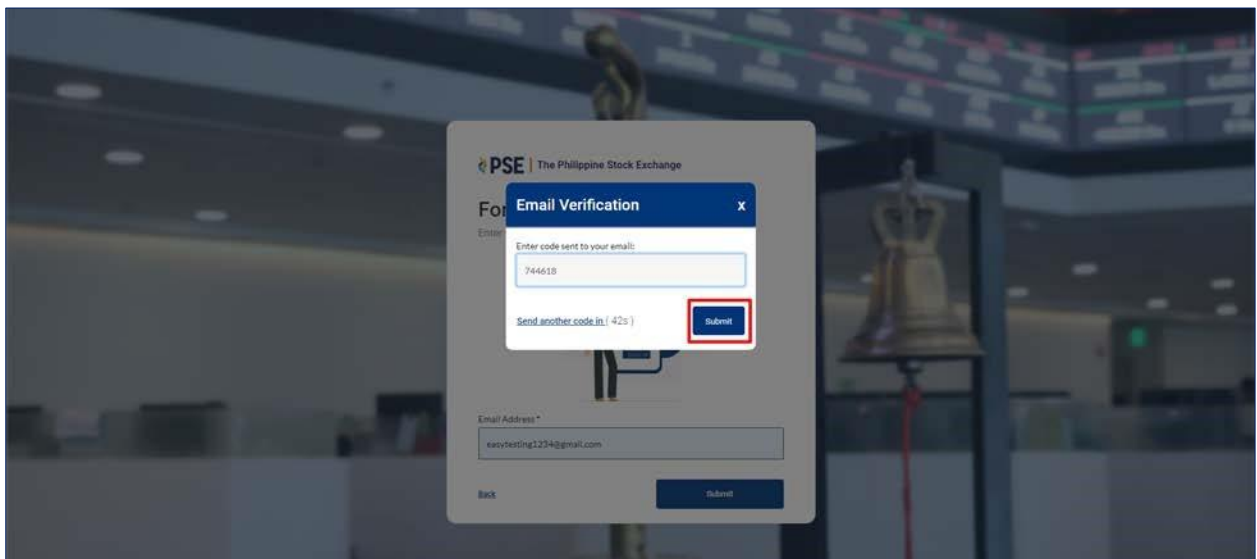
PSE | The Philippine Stock Exchange

For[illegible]

Enter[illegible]

Email Verification

x

Enter code sent to your email:

744618

Send another code in ( 42s )

Submit

Email Address *

easytesting1234@gmail.com

Back

Submit